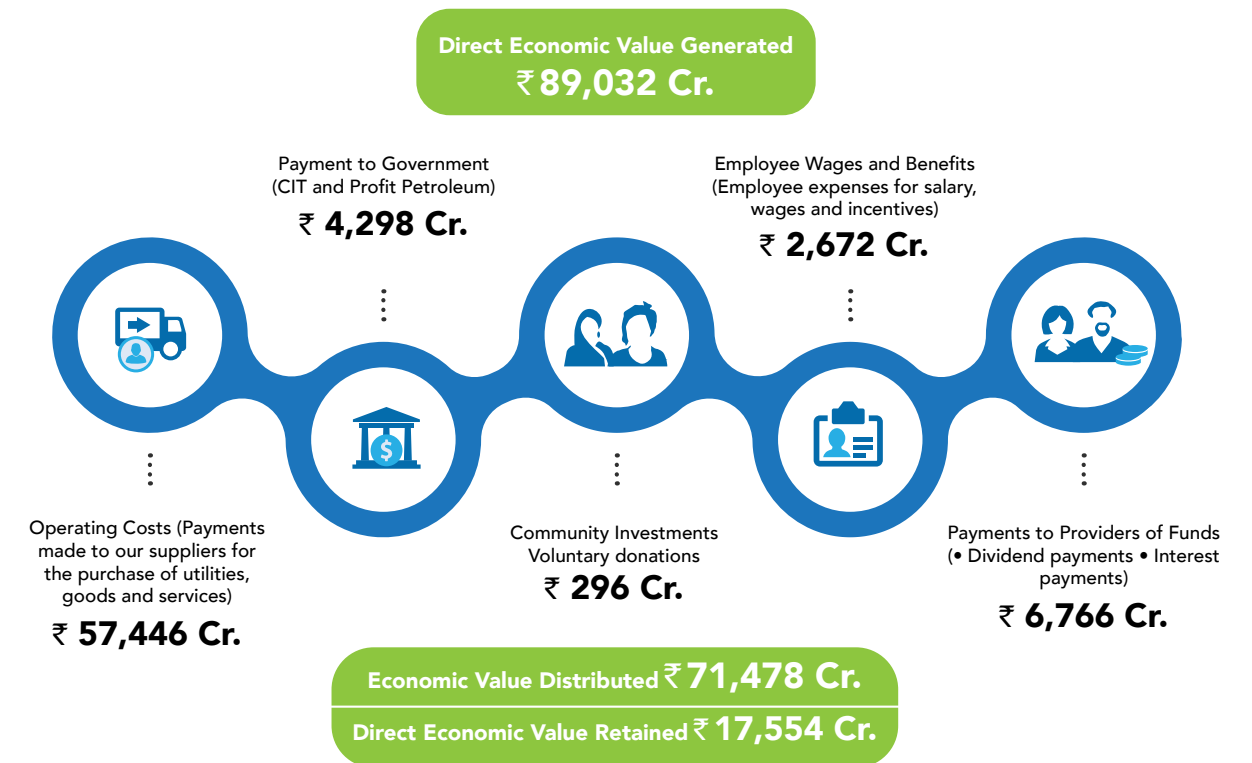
Direct Economic Value Generated
₹ 89,032 Cr.

Payment to Government (CIT and Profit Petroleum)
₹ 4,298 Cr.

Employee Wages and Benefits (Employee expenses for salary, wages and incentives)
₹ 2,672 Cr.

Operating Costs (Payments made to our suppliers for the purchase of utilities, goods and services)
₹ 57,446 Cr.

Community Investments Voluntary donations
₹ 296 Cr.

Payments to Providers of Funds (• Dividend payments • Interest payments)
₹ 6,766 Cr.

Economic Value Distributed ₹ 71,478 Cr.

Direct Economic Value Retained ₹ 17,554 Cr.